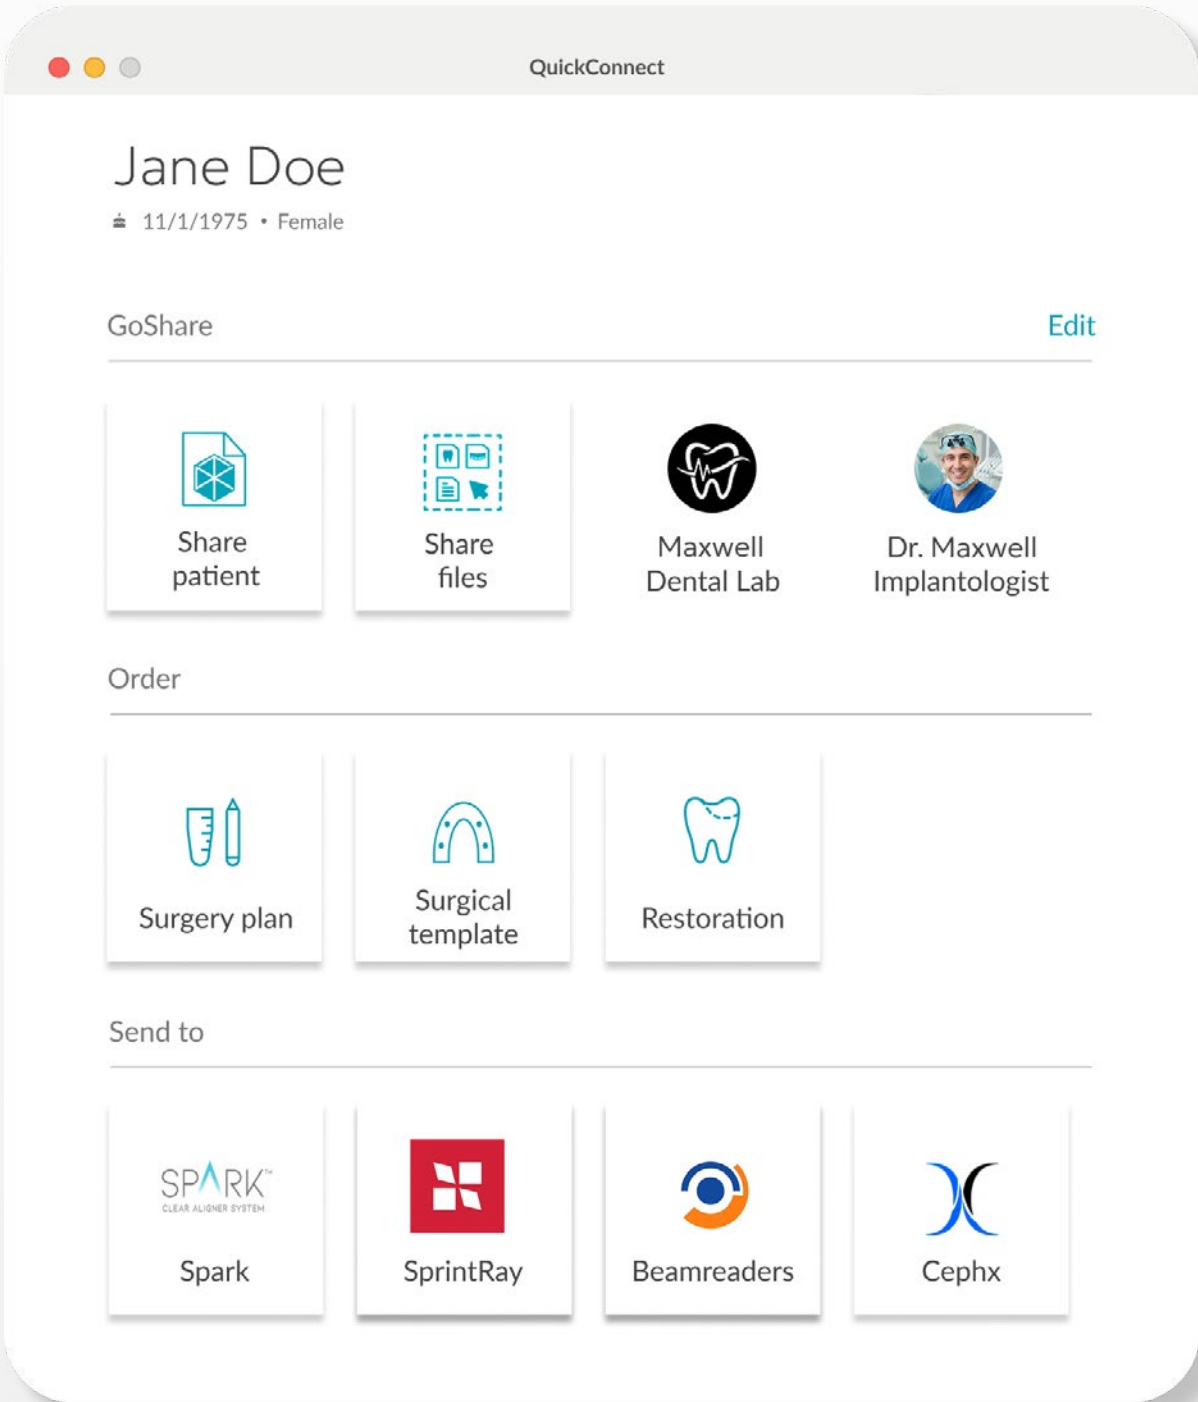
QuickConnect

Jane Doe

11/1/1975 • Female

GoShare

Edit

Share patient

Share files

Maxwell Dental Lab

Dr. Maxwell Implantologist

Order

Surgery plan

Surgical template

Restoration

Send to

SPARK™ CLEAR ALIGNER SYSTEM

Spark

SprintRay

Beamreaders

Cephx